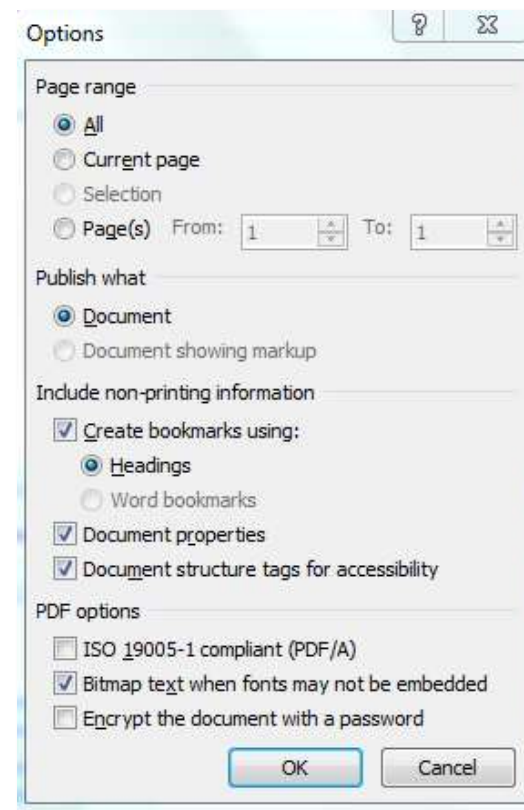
Options
?
Page range
All
Current page
Selection
Page(s) From: 1 To: 1
Publish what
Document
Document showing markup
Include non-printing information
Create bookmarks using:
Headings
Word bookmarks
Document properties
Document structure tags for accessibility
PDF options
ISO 19005-1 compliant (PDF/A)
Bitmap text when fonts may not be embedded
Encrypt the document with a password
OK
Cancel